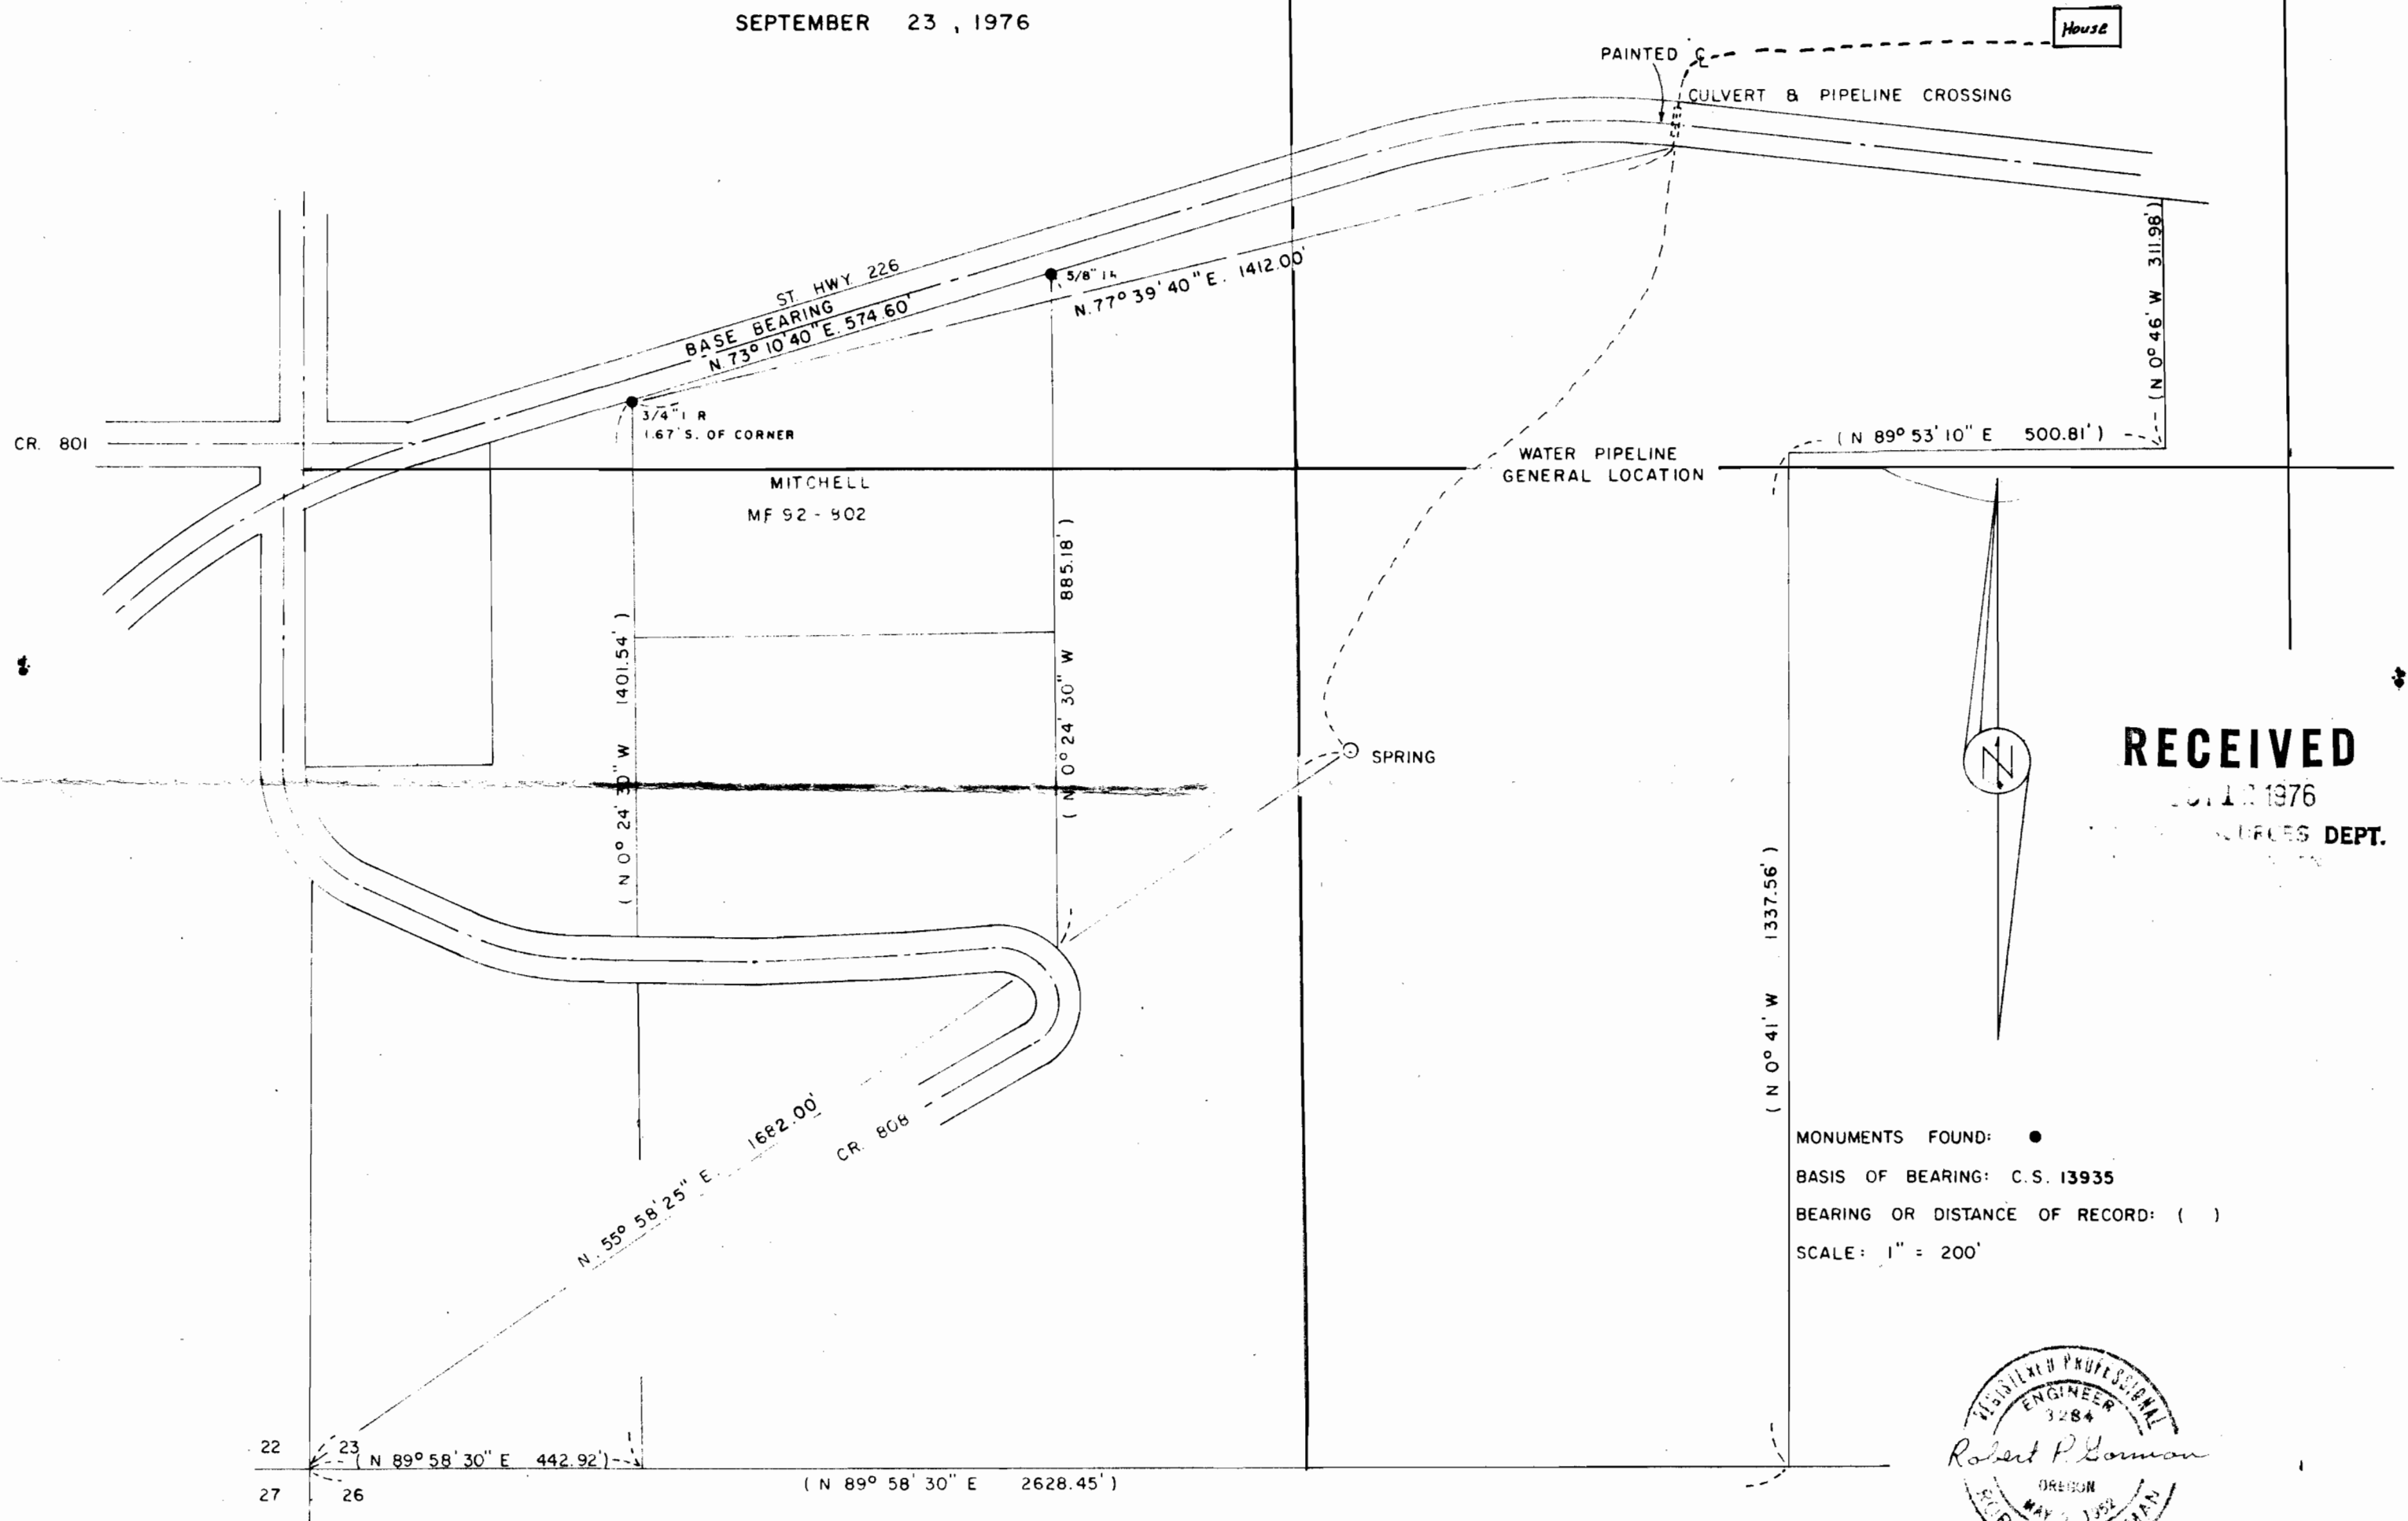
SEPTEMBER 23 , 1976

House

PAINTED ℄

CULVERT & PIPELINE CROSSING

ST. HWY 226

BASE BEARING
N.73° 10' 40" E. 574.60'

5/8" I.R.

N.77° 39' 40" E. 1412.00'

(N 0° 46' W 311.98')

CR. 801

3/4" I.R.
1.67' S. OF CORNER

WATER PIPELINE
GENERAL LOCATION

(N 89° 53' 10" E 500.81')

MITCHELL

MF 92 - 802

(N 0° 24' 30" W 885.18')

(N 0° 24' 30" W 1401.54')

SPRING

N

RECEIVED
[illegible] 1976
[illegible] DEPT.

(N 0° 41' W 1337.56')

N. 55° 58' 25" E. 1682.00'

CR. 808

MONUMENTS FOUND: ●

BASIS OF BEARING: C.S. 13935

BEARING OR DISTANCE OF RECORD: ( )

SCALE: 1" = 200'

22 23
27 26

(N 89° 58' 30" E 442.92')

(N 89° 58' 30" E 2628.45')

REGISTERED PROFESSIONAL ENGINEER
3284
Robert P. Gorman
OREGON
MAY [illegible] 1952
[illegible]